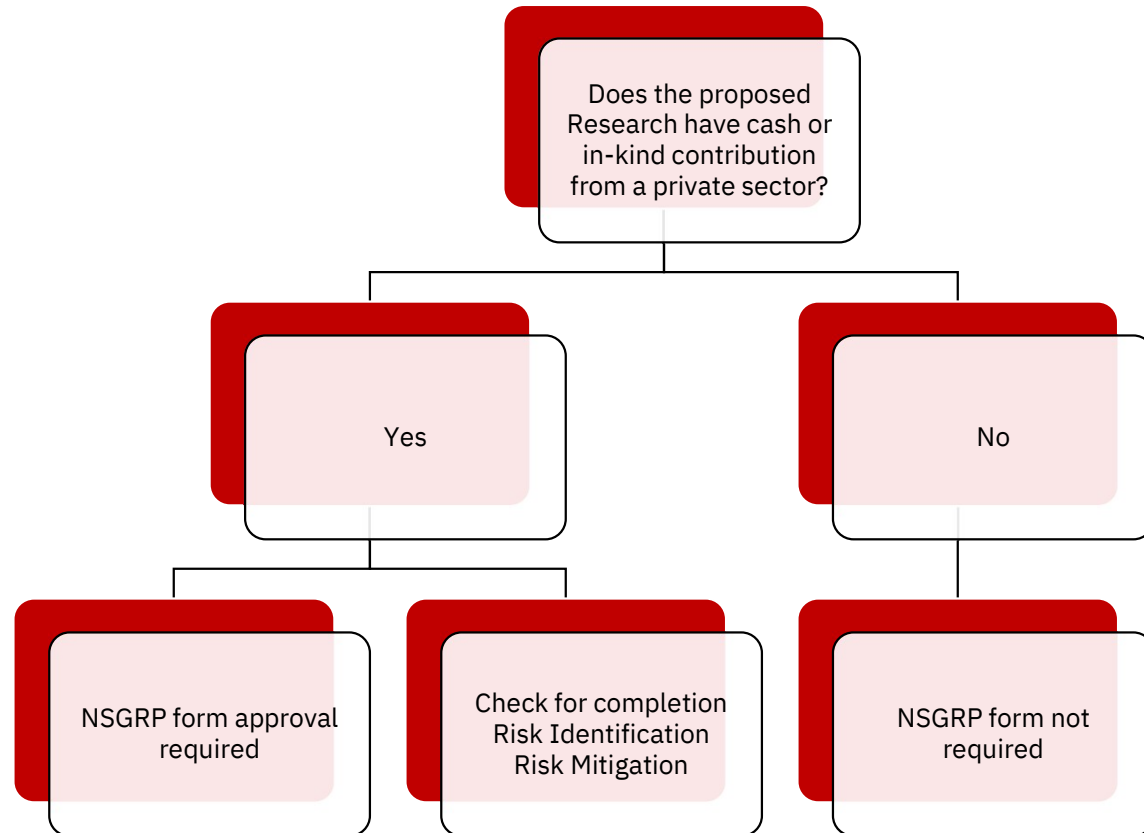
Does the proposed Research have cash or in-kind contribution from a private sector?

Yes

No

NSGRP form approval required

Check for completion
Risk Identification
Risk Mitigation

NSGRP form not required